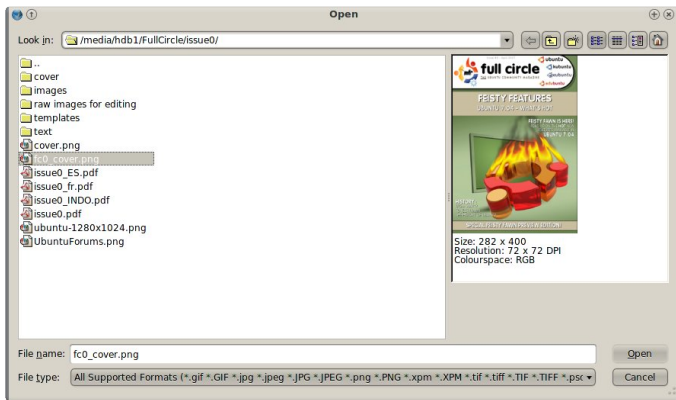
Open

Look in: /media/hdb1/FullCircle/issue0/

..
cover
images
raw images for editing
templates
text
cover.png
fc0_cover.png
issue0_ES.pdf
issue0_fr.pdf
issue0_INDO.pdf
issue0.pdf
ubuntu-1280x1024.png
UbuntuForums.png

full circle
ubuntu
kubuntu
edubuntu
FEISTY FEATURES
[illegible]
FEISTY FAWN IS HERE!
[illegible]

Size: 282 x 400
Resolution: 72 x 72 DPI
Colourspace: RGB

File name: fc0_cover.png
Open
File type: All Supported Formats (*.gif *.GIF *.jpg *.jpeg *.JPG *.JPEG *.png *.PNG *.xpm *.XPM *.tif *.tiff *.TIF *.TIFF *.psc
Cancel